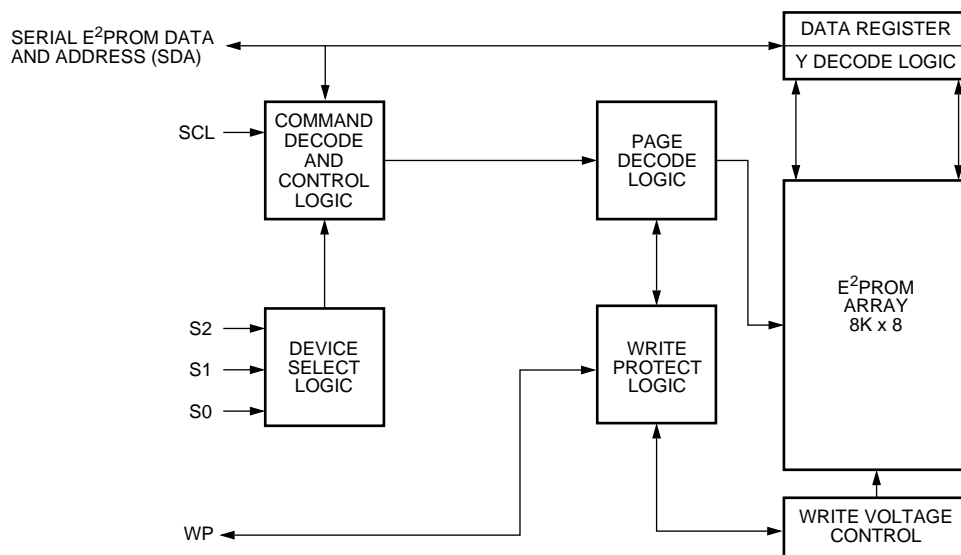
SERIAL E$^2$PROM DATA AND ADDRESS (SDA)

DATA REGISTER

Y DECODE LOGIC

SCL

COMMAND DECODE AND CONTROL LOGIC

PAGE DECODE LOGIC

E$^2$PROM ARRAY 8K x 8

S2

S1

S0

DEVICE SELECT LOGIC

WRITE PROTECT LOGIC

WP

WRITE VOLTAGE CONTROL